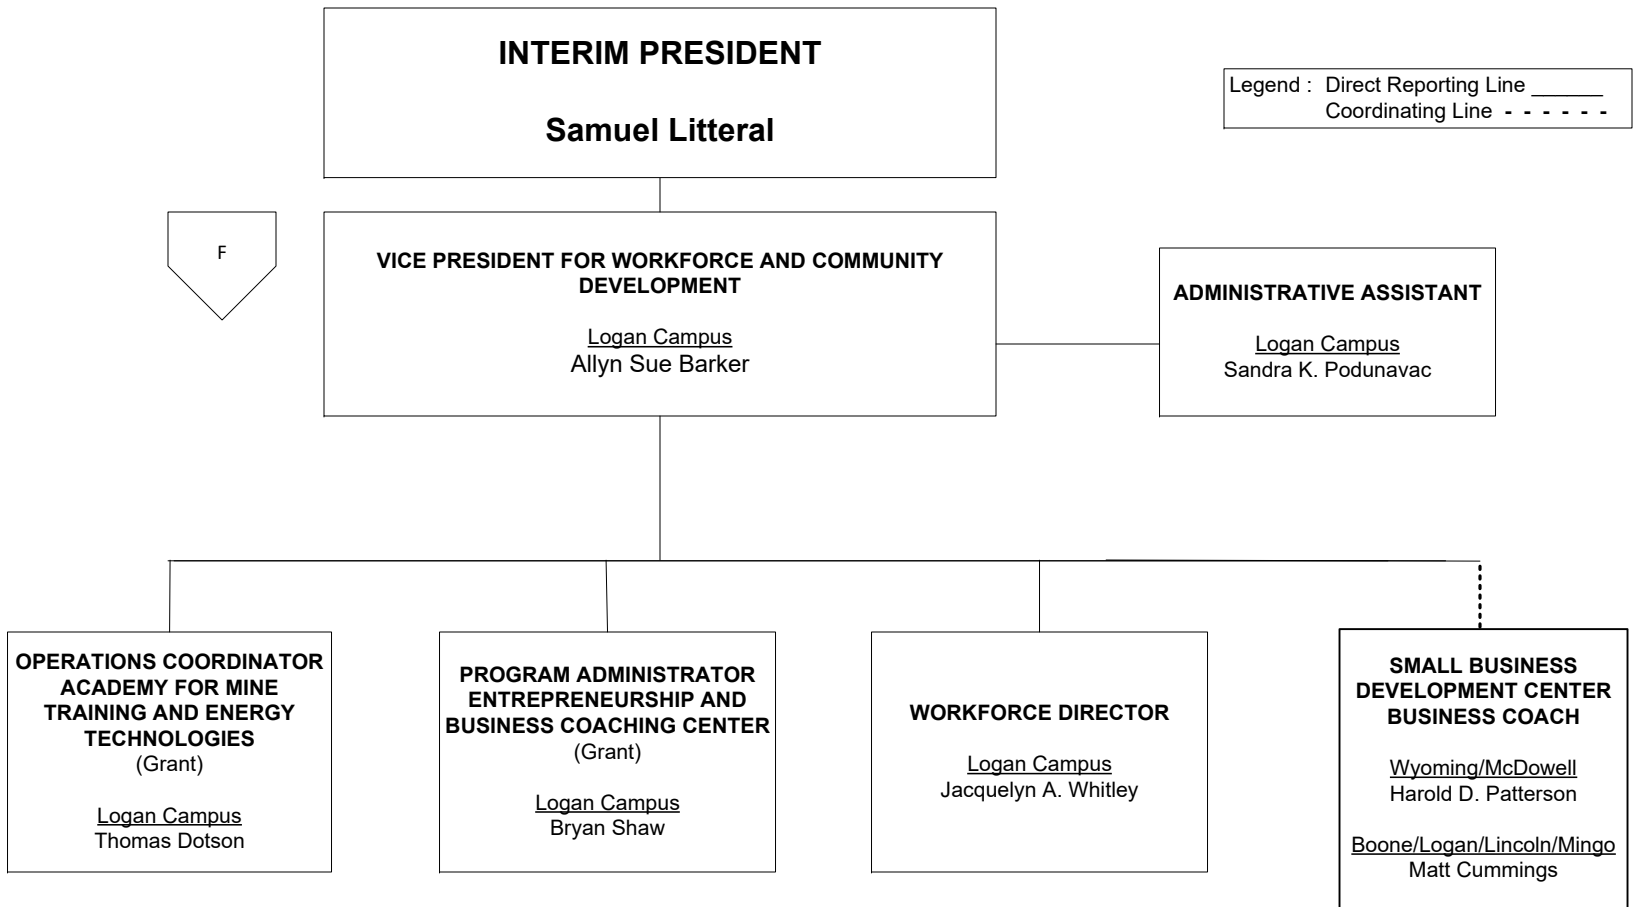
INTERIM PRESIDENT

Samuel Litteral

Legend : Direct Reporting Line ______
Coordinating Line - - - - - -

F

VICE PRESIDENT FOR WORKFORCE AND COMMUNITY DEVELOPMENT

Logan Campus
Allyn Sue Barker

ADMINISTRATIVE ASSISTANT

Logan Campus
Sandra K. Podunavac

OPERATIONS COORDINATOR ACADEMY FOR MINE TRAINING AND ENERGY TECHNOLOGIES
(Grant)

Logan Campus
Thomas Dotson

PROGRAM ADMINISTRATOR ENTREPRENEURSHIP AND BUSINESS COACHING CENTER
(Grant)

Logan Campus
Bryan Shaw

WORKFORCE DIRECTOR

Logan Campus
Jacquelyn A. Whitley

SMALL BUSINESS DEVELOPMENT CENTER BUSINESS COACH

Wyoming/McDowell
Harold D. Patterson

Boone/Logan/Lincoln/Mingo
Matt Cummings